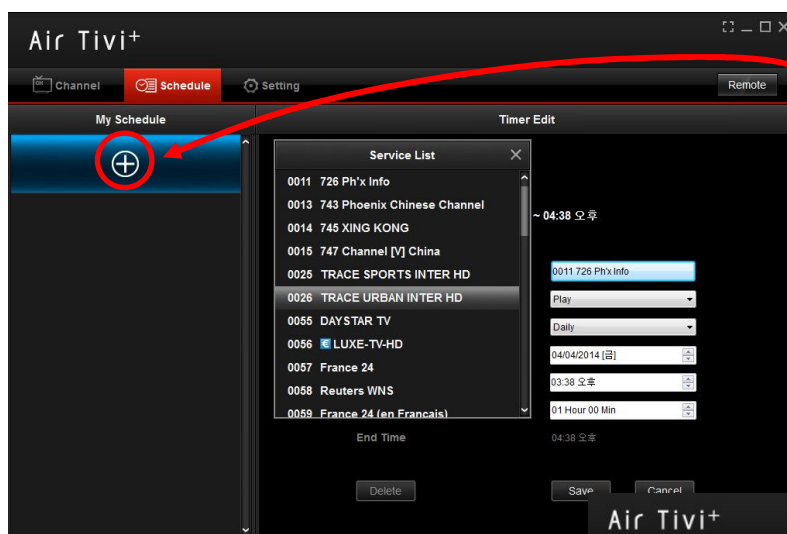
Air Tivi+

Channel
Schedule
Setting
Remote

My Schedule

Timer Edit

Service List

0011 726 Ph'x Info
0013 743 Phoenix Chinese Channel
0014 745 XING KONG
0015 747 Channel [V] China
0025 TRACE SPORTS INTER HD
0026 TRACE URBAN INTER HD
0055 DAYSTAR TV
0056 LUXE-TV-HD
0057 France 24
0058 Reuters WNS
0059 France 24 (en Francais)

~ 04:38 오후

0011 726 Ph'x Info
Play
Daily
04/04/2014 [금]
03:38 오후
01 Hour 00 Min

End Time
04:38 오후

Delete
Save
Cancel

Air Tivi+